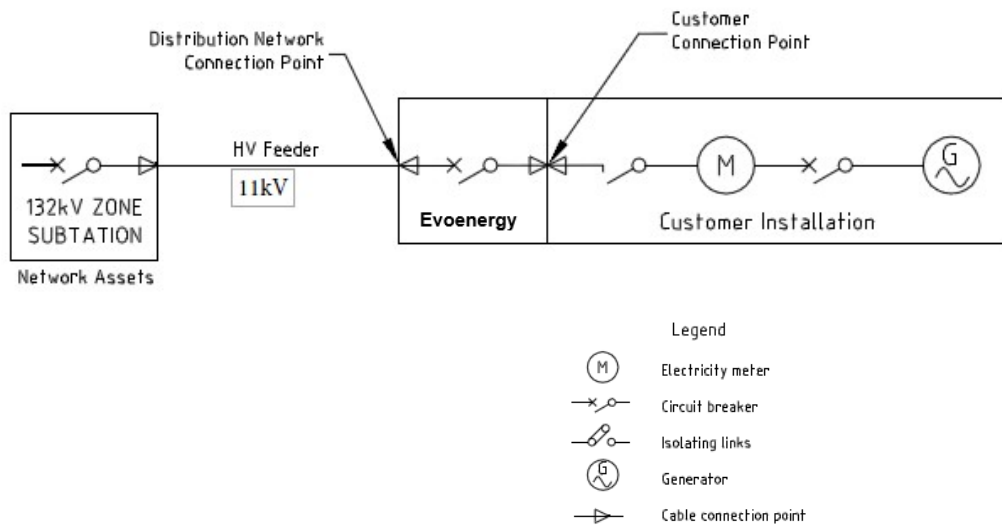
Customer Connection Point

Distribution Network Connection Point

HV Feeder

11kV

132kV ZONE SUBTATION

Network Assets

M

G

Evoenergy

Customer Installation

Legend

M Electricity meter

Circuit breaker

Isolating links

G Generator

Cable connection point